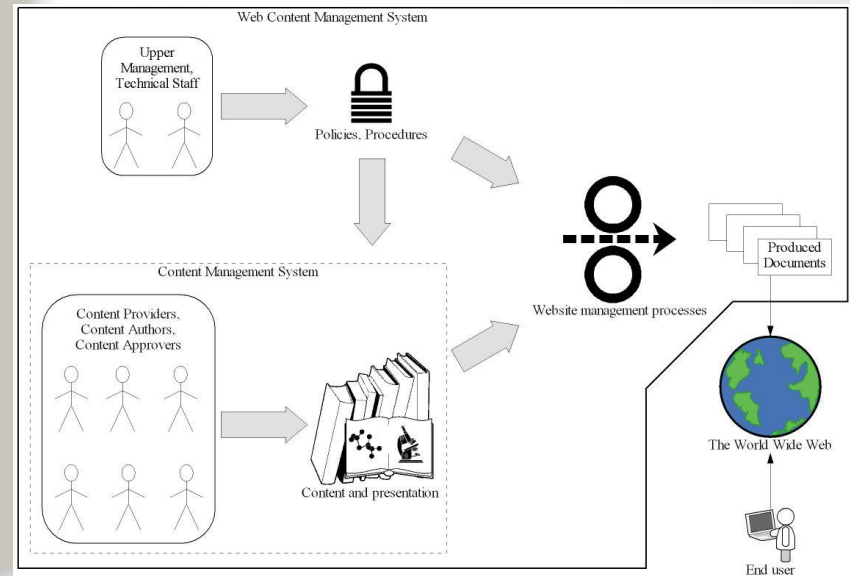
Web Content Management System

Upper Management, Technical Staff

Policies, Procedures

Content Management System

Content Providers, Content Authors, Content Approvers

Content and presentation

Website management processes

Produced Documents

The World Wide Web

End user